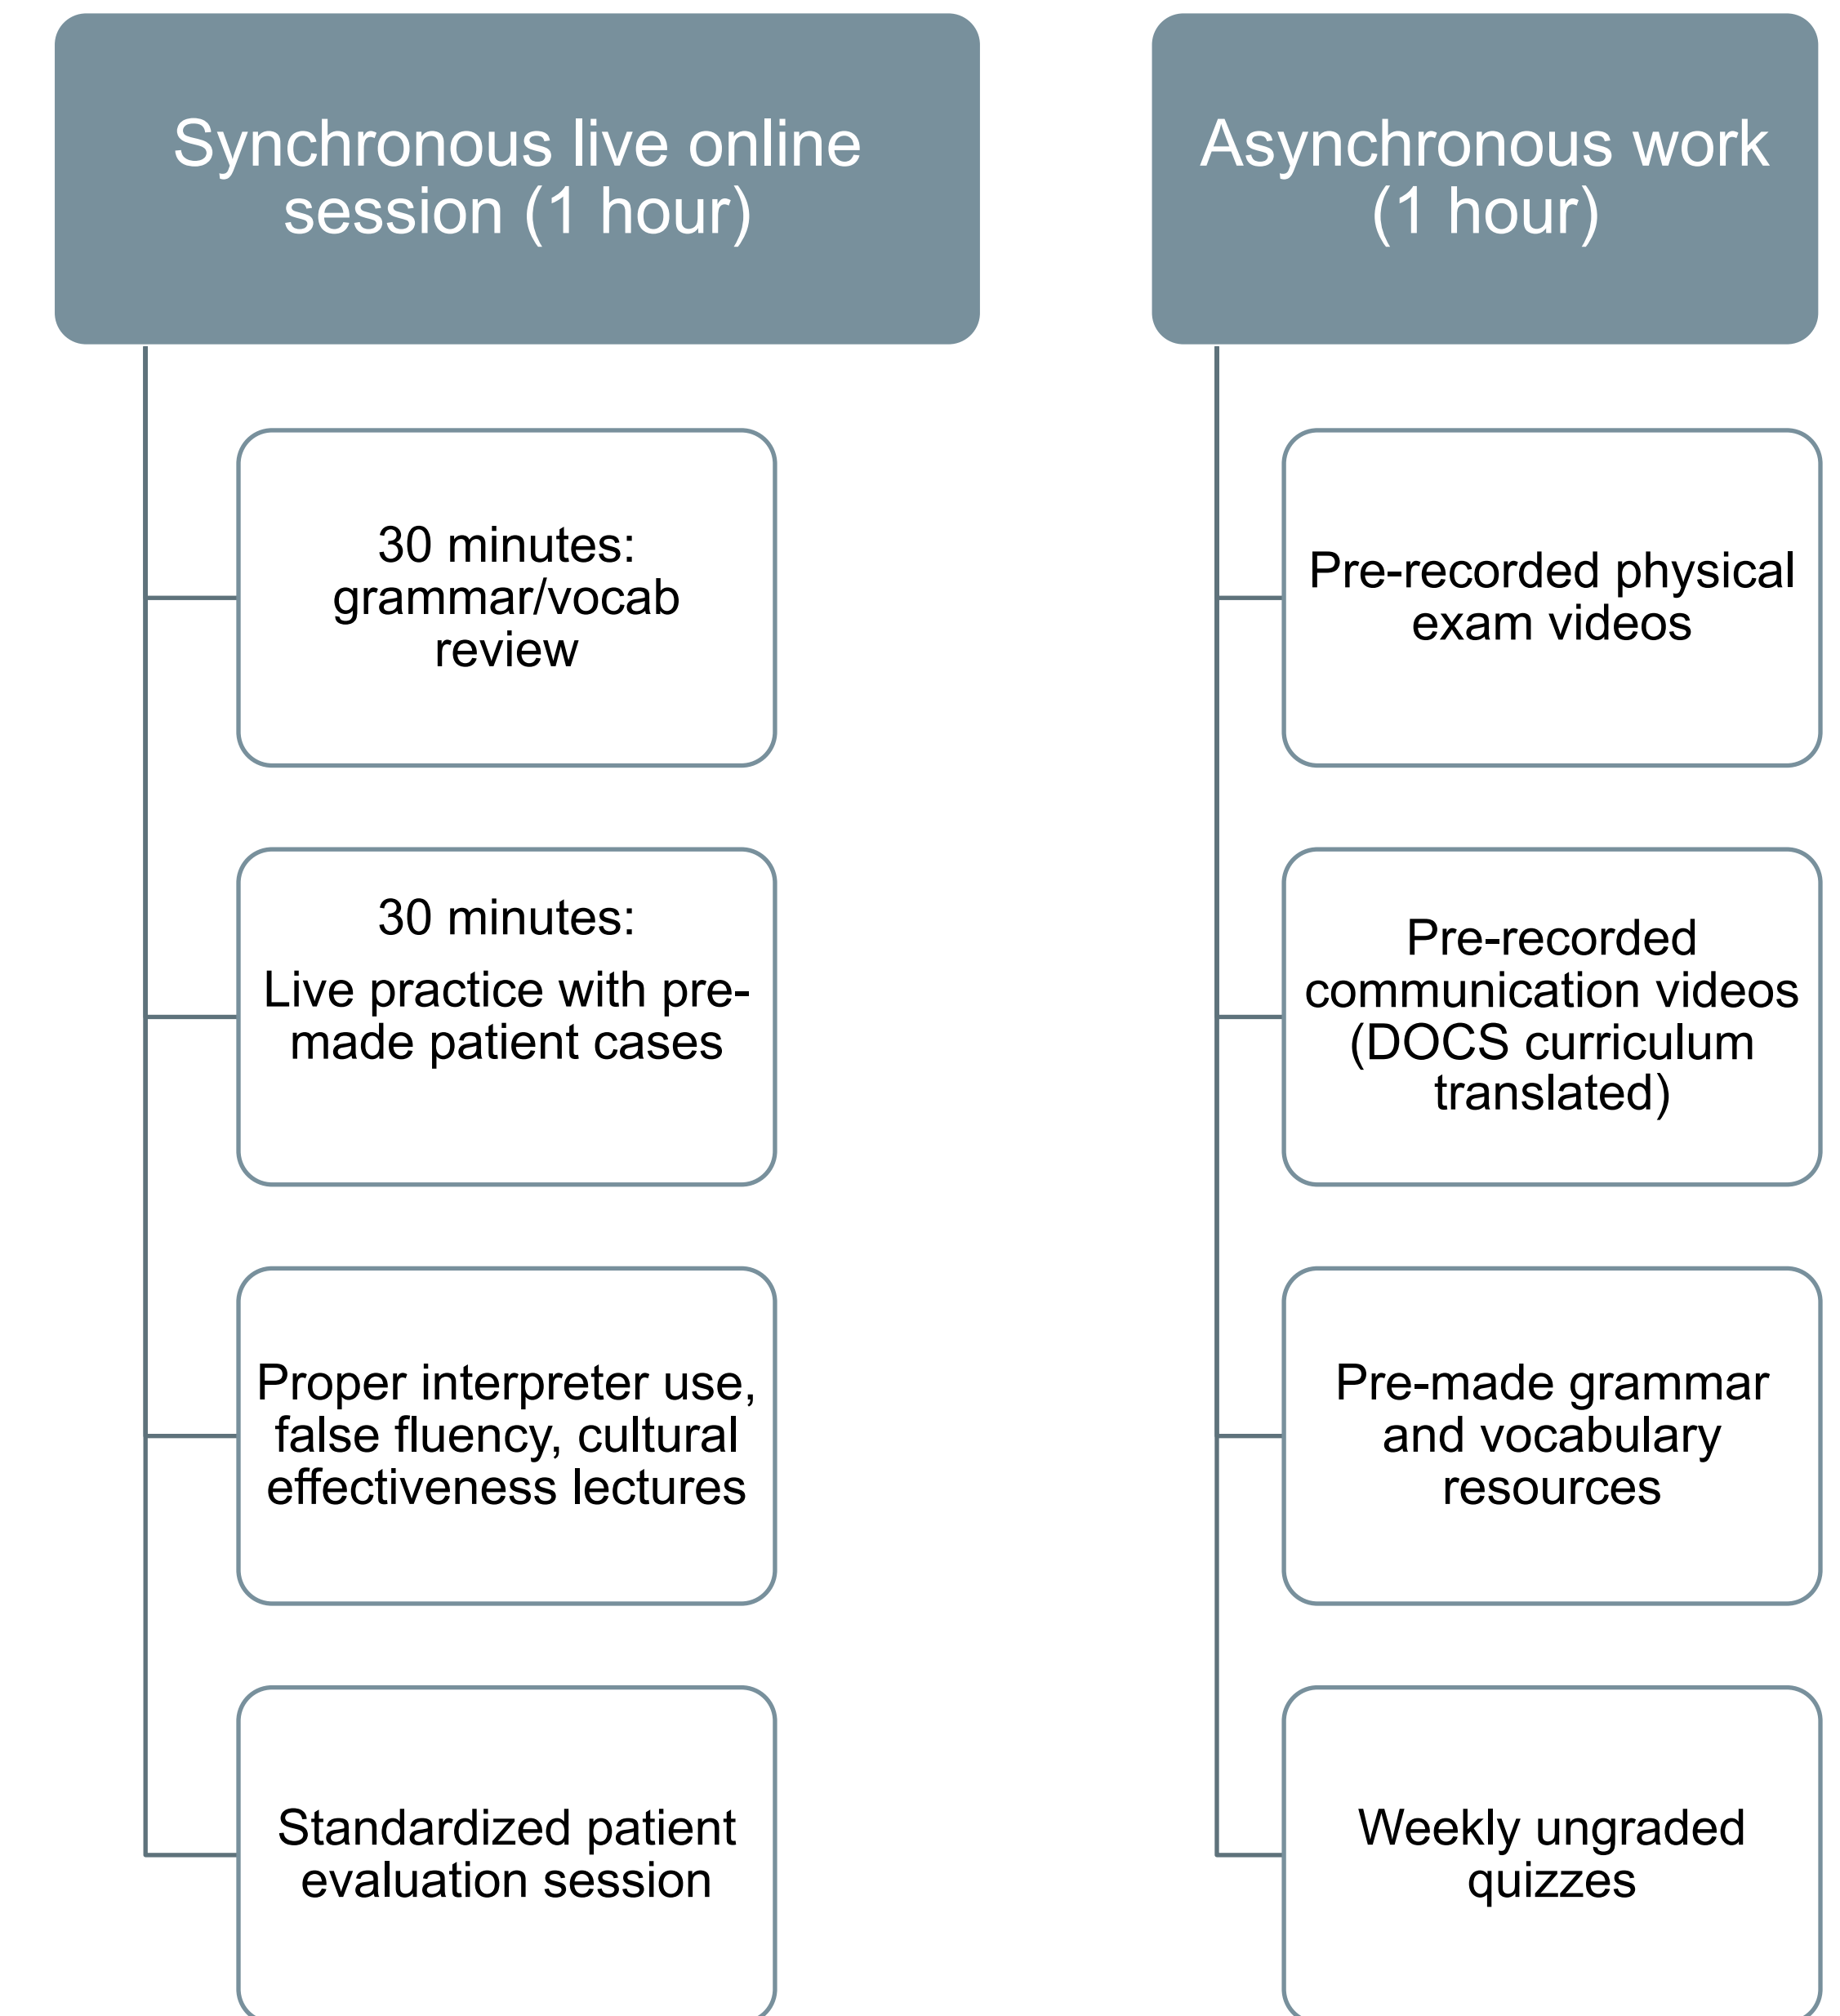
Synchronous live online session (1 hour)

30 minutes: grammar/vocab review

30 minutes:

Live practice with pre-made patient cases

Proper interpreter use, false fluency, cultural effectiveness lectures

Standardized patient evaluation session

Asynchronous work (1 hour)

Pre-recorded physical exam videos

Pre-recorded communication videos (DOCS curriculum translated)

Pre-made grammar and vocabulary resources

Weekly ungraded quizzes